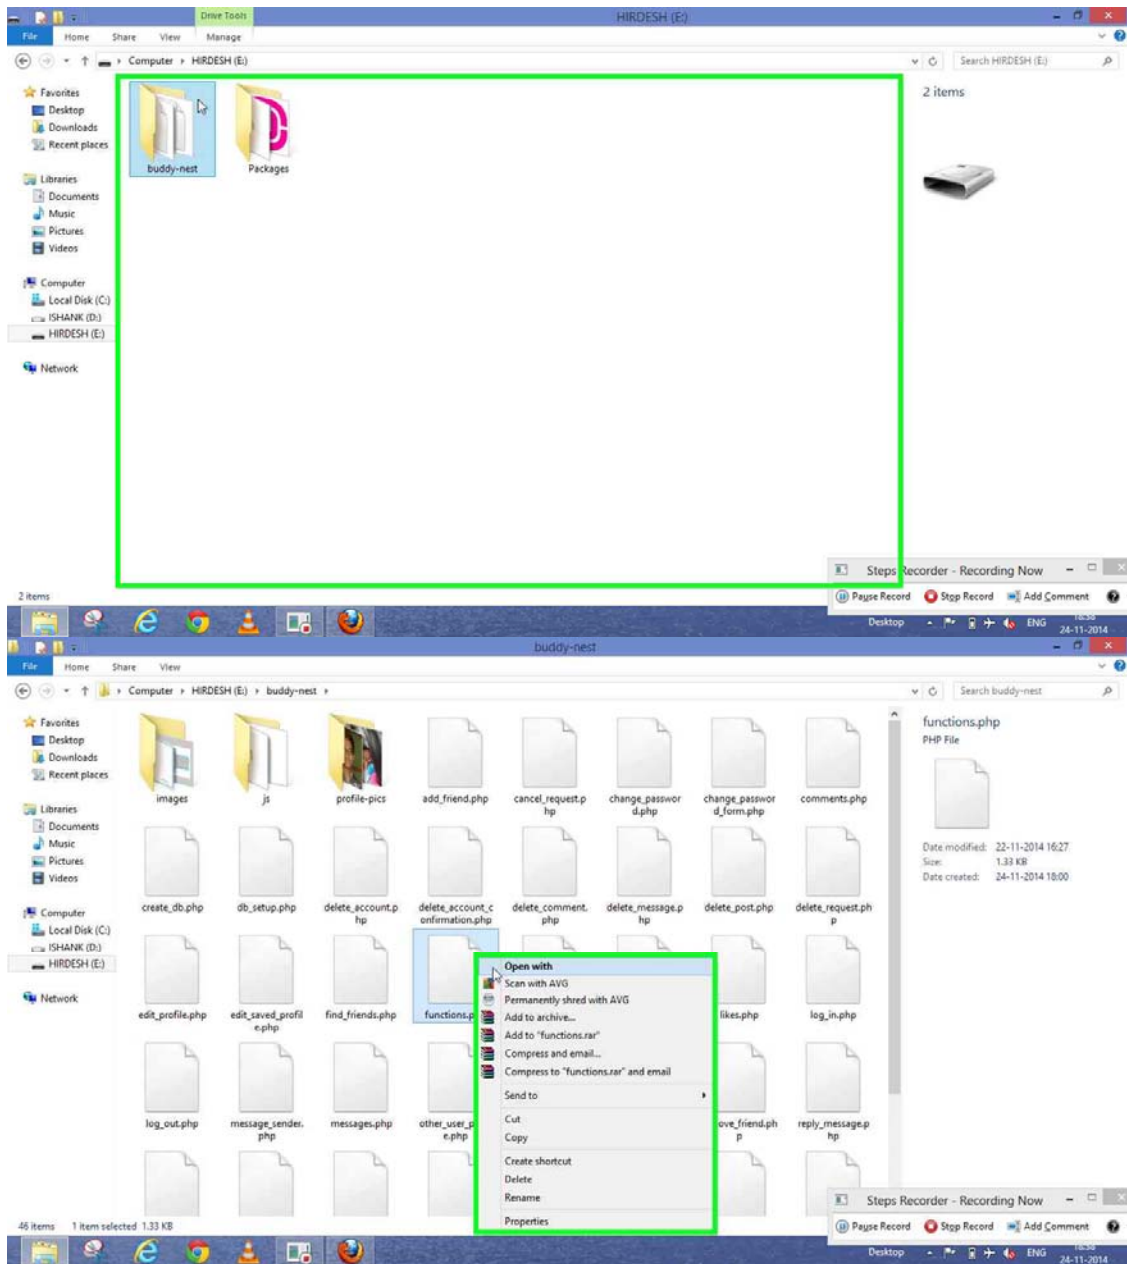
Drive Tools
HIRDESH (E:)
File Home Share View Manage
Computer ▸ HIRDESH (E:)
Search HIRDESH (E:)
Favorites
Desktop
Downloads
Recent places
Libraries
Documents
Music
Pictures
Videos
Computer
Local Disk (C:)
ISHANK (D:)
HIRDESH (E:)
Network
buddy-nest
Packages
2 items
Steps Recorder - Recording Now
Pause Record
Stop Record
Add Comment
2 items
Desktop
ENG
24-11-2014

buddy-nest
File Home Share View
Computer ▸ HIRDESH (E:) ▸ buddy-nest ▸
Search buddy-nest
Favorites
Desktop
Downloads
Recent places
Libraries
Documents
Music
Pictures
Videos
Computer
Local Disk (C:)
ISHANK (D:)
HIRDESH (E:)
Network
images
js
profile-pics
add_friend.php
cancel_request.php
change_password.php
change_password_form.php
comments.php
create_db.php
db_setup.php
delete_account.php
delete_account_confirmation.php
delete_comment.php
delete_message.php
delete_post.php
delete_request.php
edit_profile.php
edit_saved_profile.php
find_friends.php
functions.p
likes.php
log_in.php
log_out.php
message_sender.php
messages.php
other_user_pe.php
ove_friend.php
reply_message.php
Open with
Scan with AVG
Permanently shred with AVG
Add to archive...
Add to "functions.rar"
Compress and email...
Compress to "functions.rar" and email
Send to
Cut
Copy
Create shortcut
Delete
Rename
Properties
functions.php
PHP File
Date modified: 22-11-2014 16:27
Size: 1.33 KB
Date created: 24-11-2014 18:00
Steps Recorder - Recording Now
Pause Record
Stop Record
Add Comment
46 items 1 item selected 1.33 KB
Desktop
ENG
24-11-2014